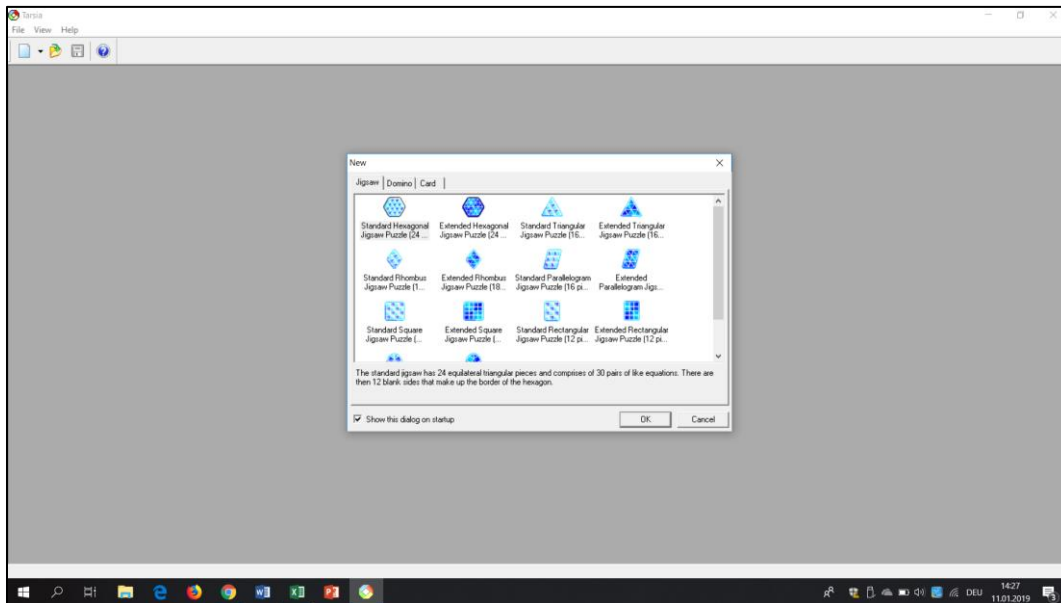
Tarsia
File View Help

New
Jigsaw | Domino | Card

Standard Hexagonal Jigsaw Puzzle (24 ...
Extended Hexagonal Jigsaw Puzzle (24 ...
Standard Triangular Jigsaw Puzzle (16...
Extended Triangular Jigsaw Puzzle (16...
Standard Rhombus Jigsaw Puzzle (1...
Extended Rhombus Jigsaw Puzzle (18...
Standard Parallelogram Jigsaw Puzzle (16 pi...
Extended Parallelogram Jigs...
Standard Square Jigsaw Puzzle (...
Extended Square Jigsaw Puzzle (...
Standard Rectangular Jigsaw Puzzle (12 pi...
Extended Rectangular Jigsaw Puzzle (12 pi...

The standard jigsaw has 24 equilateral triangular pieces and comprises of 30 pairs of like equations. There are then 12 blank sides that make up the border of the hexagon.

Show this dialog on startup
OK
Cancel

DEU
14:27
11.01.2019